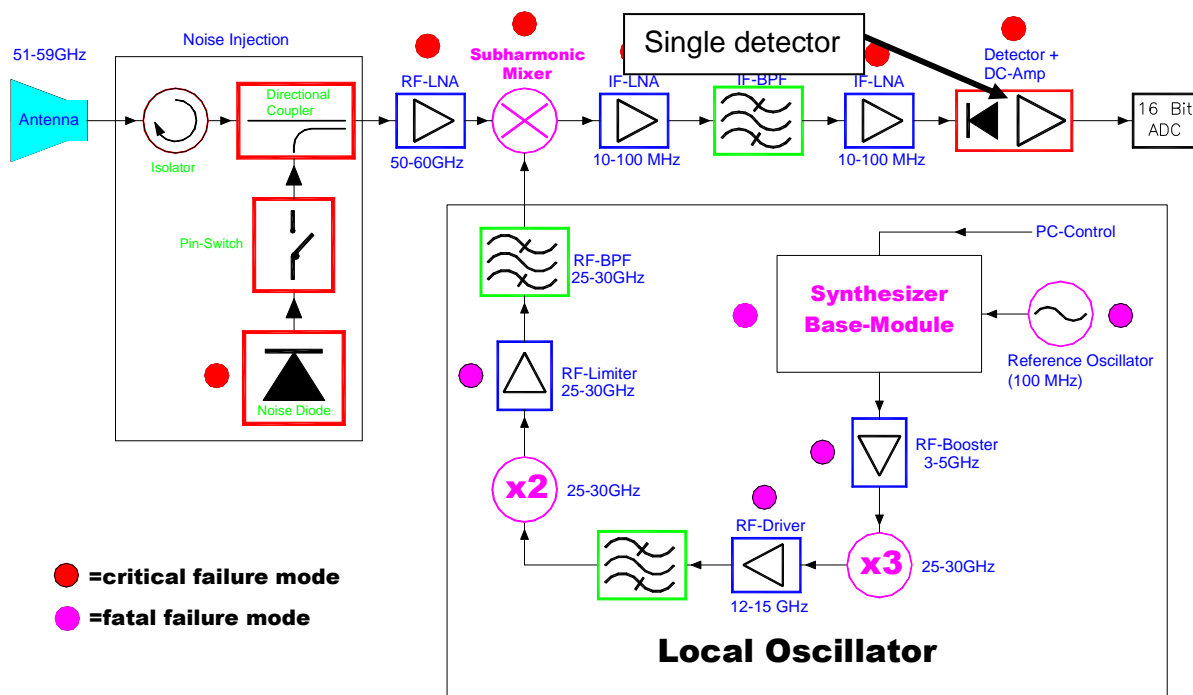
51-59GHz

Antenna

Noise Injection

Isolator

Directional Coupler

Pin-Switch

Noise Diode

RF-LNA

50-60GHz

Subharmonic Mixer

Single detector

IF-LNA

10-100 MHz

IF-BPF

IF-LNA

10-100 MHz

Detector + DC-Amp

16 Bit ADC

RF-BPF 25-30GHz

PC-Control

Synthesizer Base-Module

Reference Oscillator (100 MHz)

RF-Limiter 25-30GHz

RF-Booster 3-5GHz

x2

25-30GHz

RF-Driver

12-15 GHz

x3

25-30GHz

=critical failure mode

=fatal failure mode

Local Oscillator